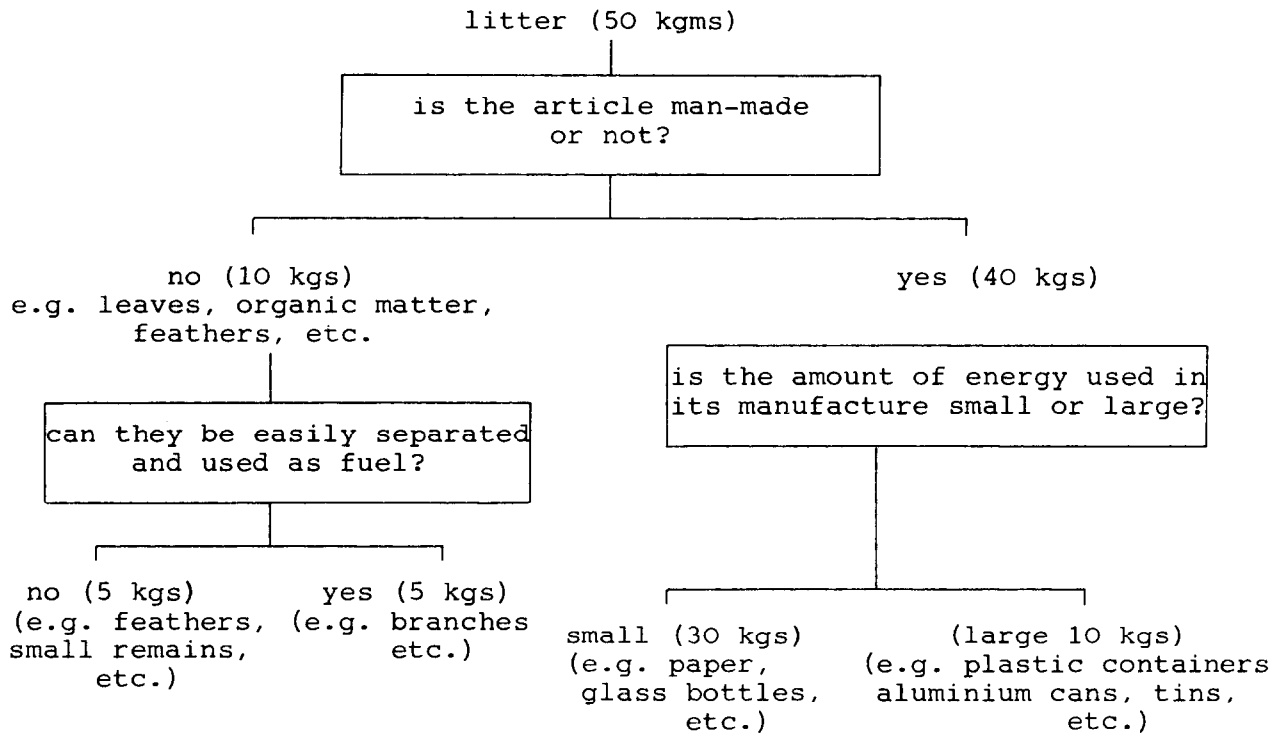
litter (50 kgms)

is the article man-made or not?

no (10 kgs)
e.g. leaves, organic matter, feathers, etc.

yes (40 kgs)

can they be easily separated and used as fuel?

is the amount of energy used in its manufacture small or large?

no (5 kgs)
(e.g. feathers, small remains, etc.)

yes (5 kgs)
(e.g. branches etc.)

small (30 kgs)
(e.g. paper, glass bottles, etc.)

(large 10 kgs)
(e.g. plastic containers aluminium cans, tins, etc.)